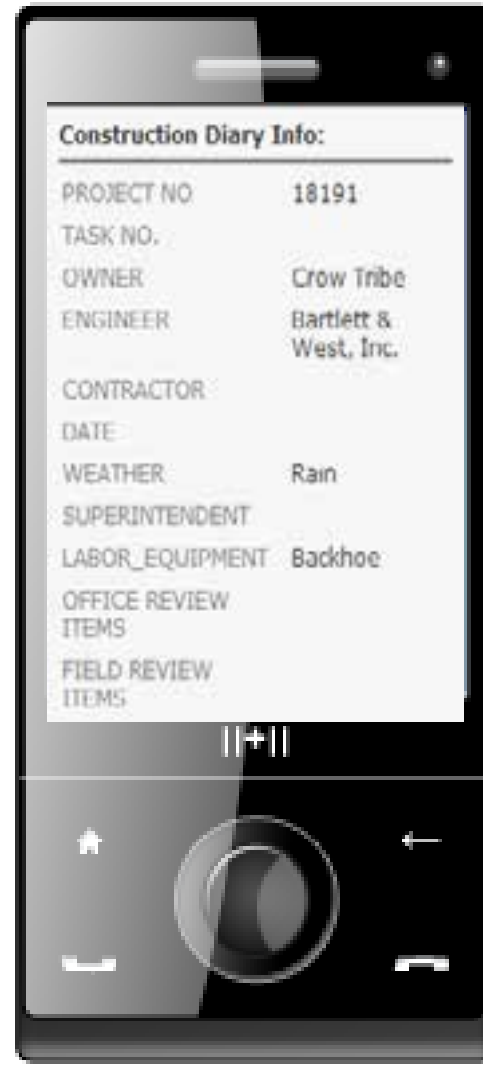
Construction Diary Info:

| | |
|---|---|
| PROJECT NO | 18191 |
| TASK NO. | |
| OWNER | Crow Tribe |
| ENGINEER | Bartlett & West, Inc. |
| CONTRACTOR | |
| DATE | |
| WEATHER | Rain |
| SUPERINTENDENT | |
| LABOR_EQUIPMENT | Backhoe |
| OFFICE REVIEW ITEMS | |
| FIELD REVIEW ITEMS | |